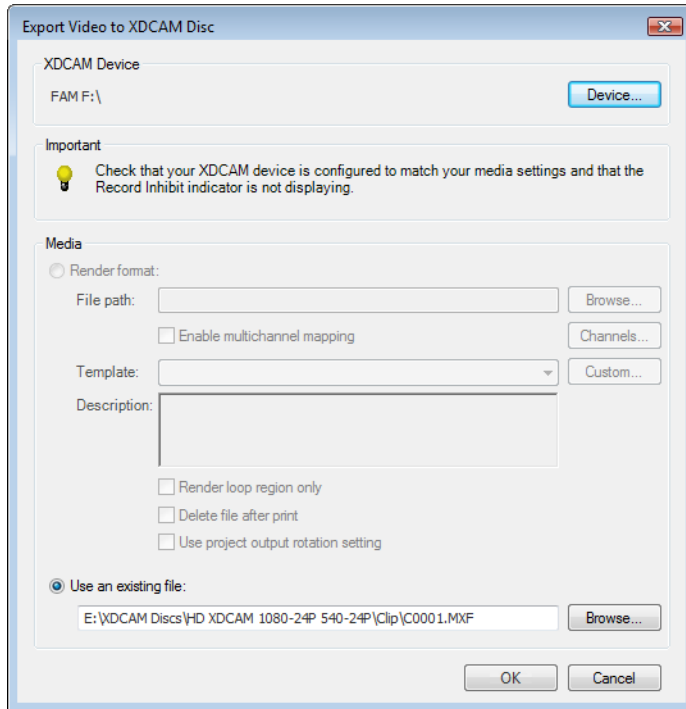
Export Video to XDCAM Disc

XDCAM Device

FAM F:\

Device...

Important

Check that your XDCAM device is configured to match your media settings and that the Record Inhibit indicator is not displaying.

Media

Render format:

File path:

Browse...

Enable multichannel mapping

Channels...

Template:

Custom...

Description:

Render loop region only

Delete file after print

Use project output rotation setting

Use an existing file:

E:\XDCAM Discs\HD XDCAM 1080-24P 540-24P\Clip\C0001.MXF

Browse...

OK

Cancel